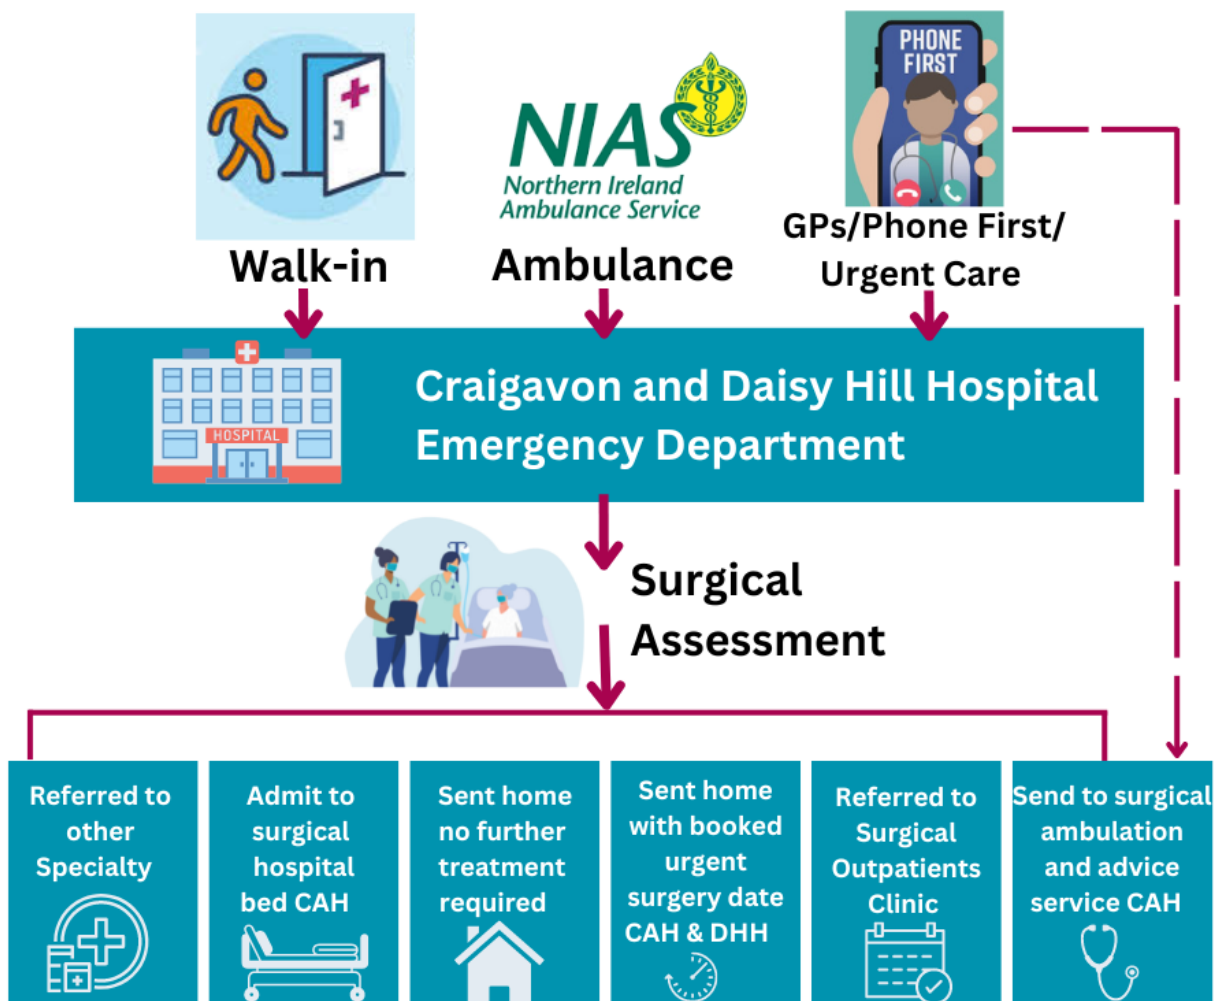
PHONE FIRST

NIAS
Northern Ireland Ambulance Service

Walk-in

Ambulance

GPs/Phone First/ Urgent Care

HOSPITAL

Craigavon and Daisy Hill Hospital Emergency Department

Surgical Assessment

Referred to other Specialty

Admit to surgical hospital bed CAH

Sent home no further treatment required

Sent home with booked urgent surgery date CAH & DHH

Referred to Surgical Outpatients Clinic

Send to surgical ambulation and advice service CAH